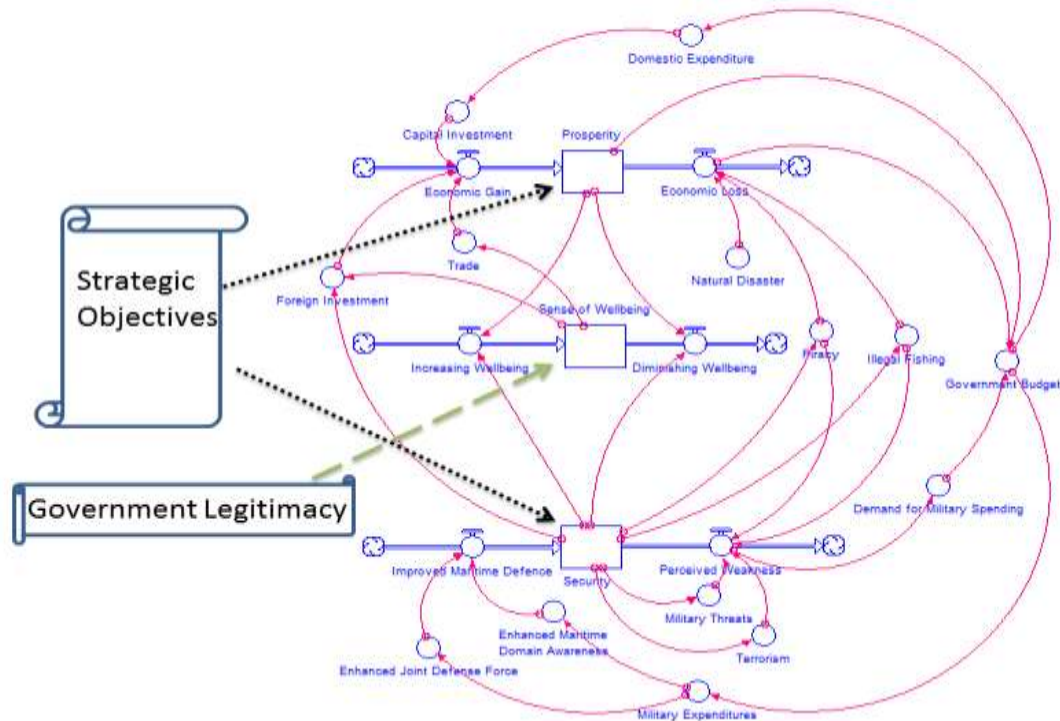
Domestic Expenditure

Capital Investment

Prosperity

Economic Gain

Economic Loss

Strategic Objectives

Trade

Natural Disaster

Foreign Investment

Sense of Wellbeing

Increasing Wellbeing

Diminishing Wellbeing

Piracy

Illegal Fishing

Government Budget

Government Legitimacy

Demand for Military Spending

Improved Maritime Defence

Security

Perceived Weakness

Military Threats

Enhanced Maritime Domain Awareness

Terrorism

Enhanced Joint Defense Force

Military Expenditures